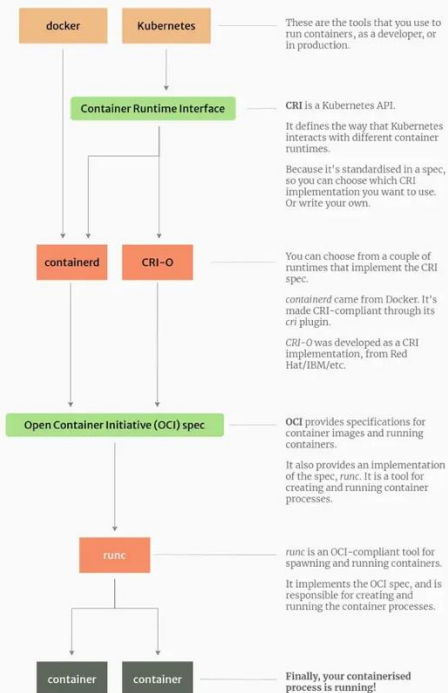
docker

Kubernetes

These are the tools that you use to run containers, as a developer, or in production.

Container Runtime Interface

CRI is a Kubernetes API.

It defines the way that Kubernetes interacts with different container runtimes.

Because it's standardised in a spec, so you can choose which CRI implementation you want to use. Or write your own.

containerd

CRI-O

You can choose from a couple of runtimes that implement the CRI spec.

containerd came from Docker. It's made CRI-compliant through its cri plugin.

CRI-O was developed as a CRI implementation, from Red Hat/IBM/etc.

Open Container Initiative (OCI) spec

OCI provides specifications for container images and running containers.

It also provides an implementation of the spec, runc. It is a tool for creating and running container processes.

runc

runc is an OCI-compliant tool for spawning and running containers.

It implements the OCI spec, and is responsible for creating and running the container processes.

container

container

Finally, your containerised process is running!